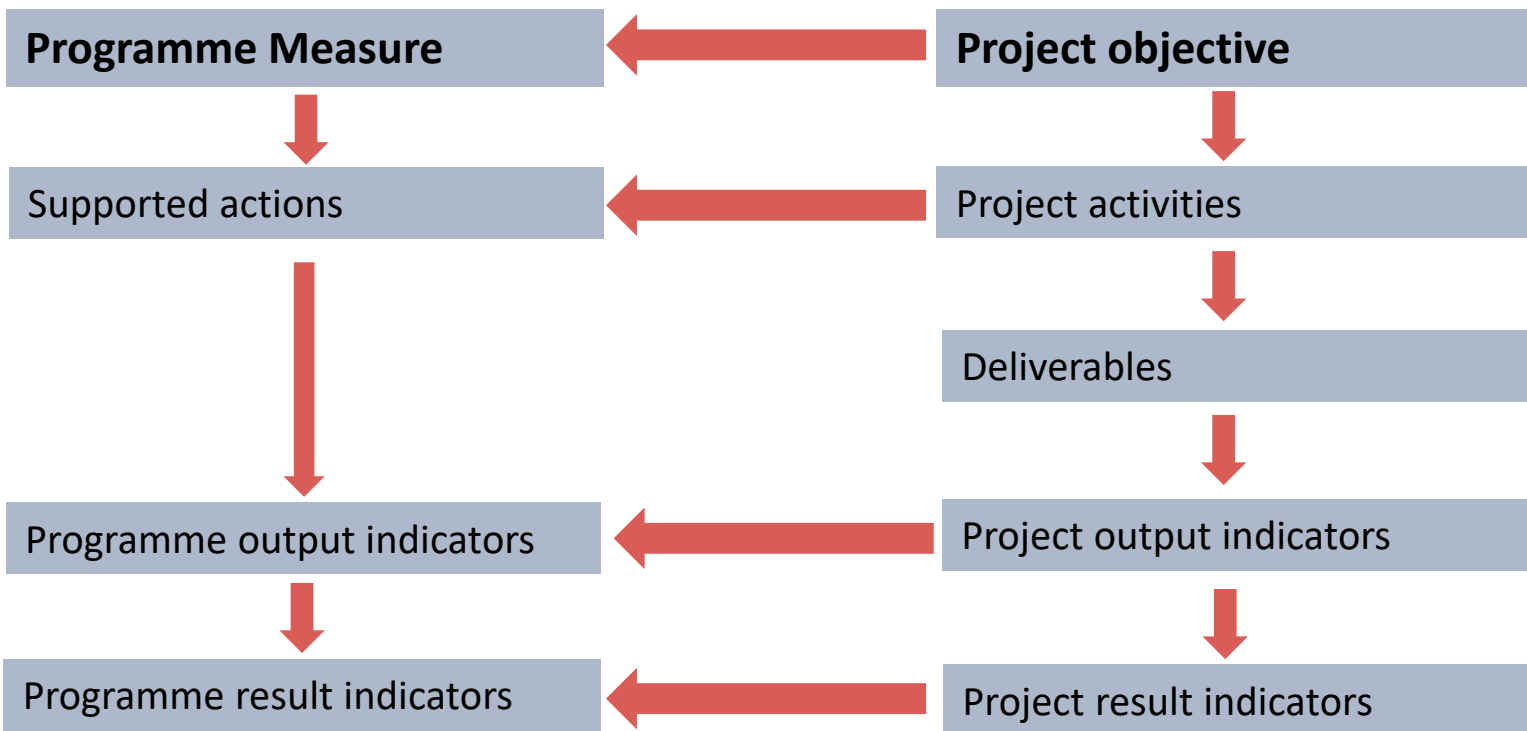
Programme Measure

Project objective

Supported actions

Project activities

Deliverables

Programme output indicators

Project output indicators

Programme result indicators

Project result indicators